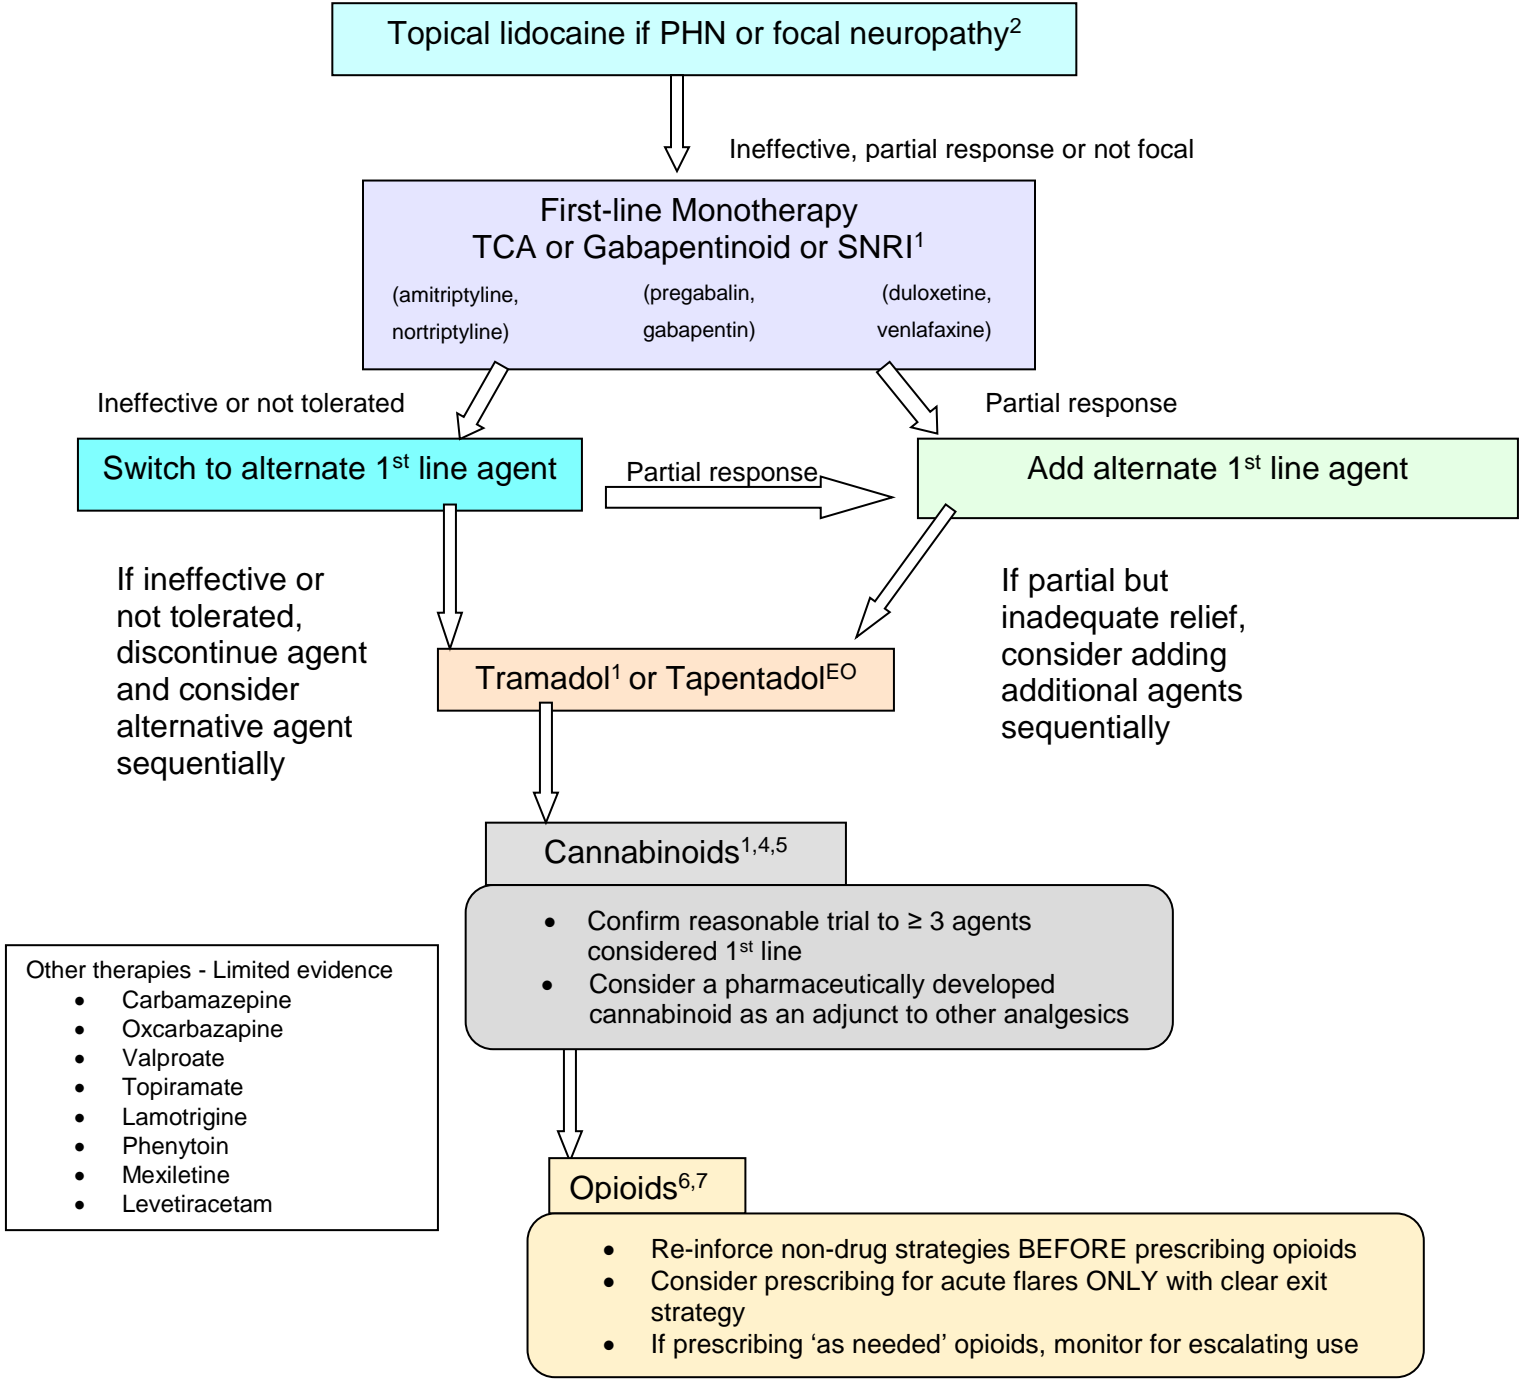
Topical lidocaine if PHN or focal neuropathy$^2$

Ineffective, partial response or not focal

First-line Monotherapy
TCA or Gabapentinoid or SNRI$^1$
(amitriptyline, nortriptyline) (pregabalin, gabapentin) (duloxetine, venlafaxine)

Ineffective or not tolerated

Partial response

Switch to alternate 1$^{st}$ line agent

Partial response

Add alternate 1$^{st}$ line agent

If ineffective or not tolerated, discontinue agent and consider alternative agent sequentially

If partial but inadequate relief, consider adding additional agents sequentially

Tramadol$^1$ or Tapentadol$^{EO}$

Cannabinoids$^{1,4,5}$

- Confirm reasonable trial to ≥ 3 agents considered 1$^{st}$ line
- Consider a pharmaceutically developed cannabinoid as an adjunct to other analgesics

Other therapies - Limited evidence
- Carbamazepine
- Oxcarbazepine
- Valproate
- Topiramate
- Lamotrigine
- Phenytoin
- Mexiletine
- Levetiracetam

Opioids$^{6,7}$

- Re-inforce non-drug strategies BEFORE prescribing opioids
- Consider prescribing for acute flares ONLY with clear exit strategy
- If prescribing ‘as needed’ opioids, monitor for escalating use